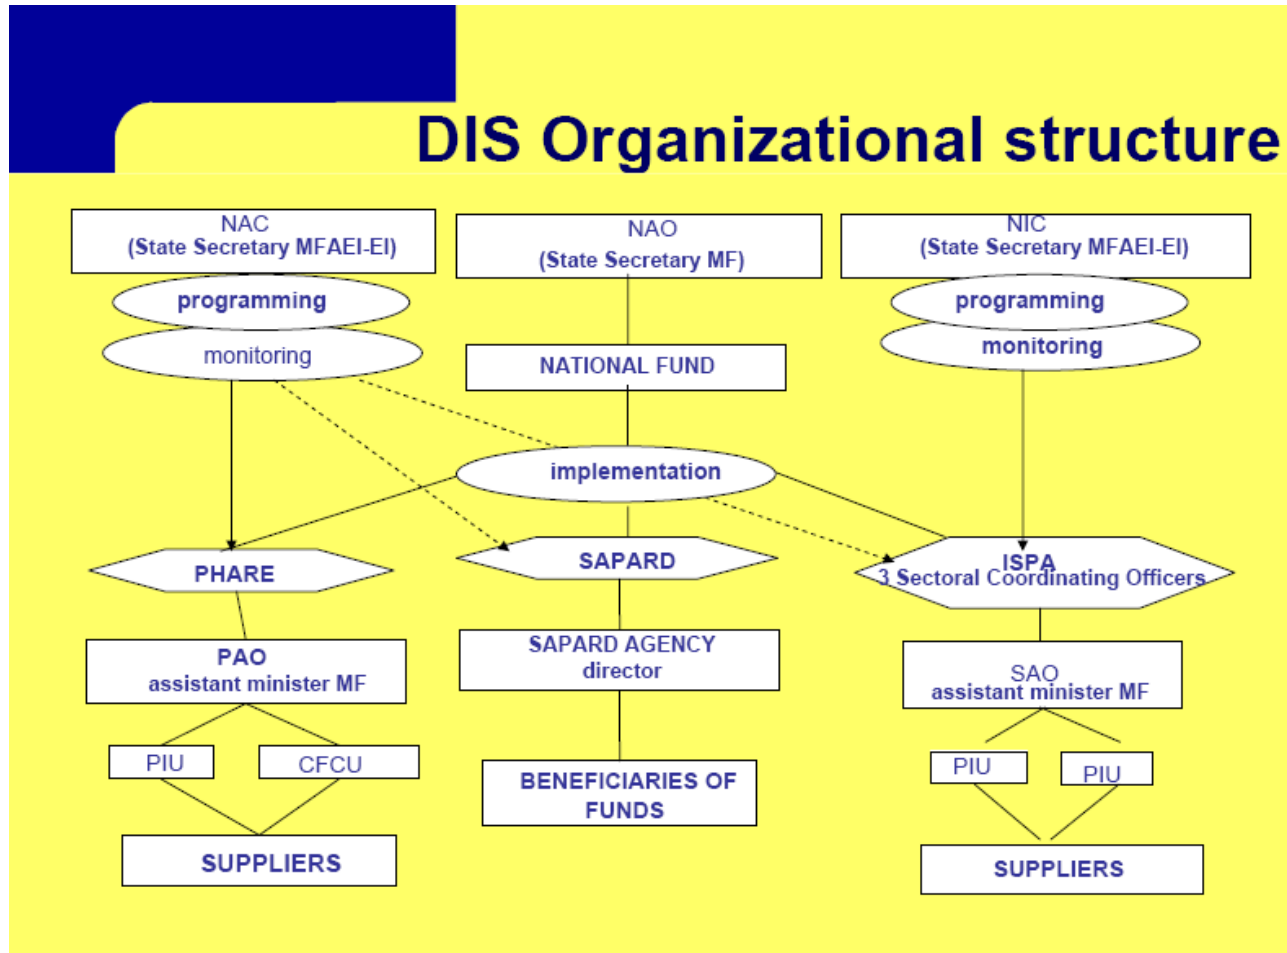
DIS Organizational structure

NAC
(State Secretary MFAEI-EI)

programming

monitoring

NAO
(State Secretary MF)

NATIONAL FUND

NIC
(State Secretary MFAEI-EI)

programming

monitoring

implementation

PHARE

SAPARD

ISPA
3 Sectoral Coordinating Officers

PAO
assistant minister MF

PIU

CFCU

SUPPLIERS

SAPARD AGENCY
director

BENEFICIARIES OF FUNDS

SAO
assistant minister MF

PIU

PIU

SUPPLIERS